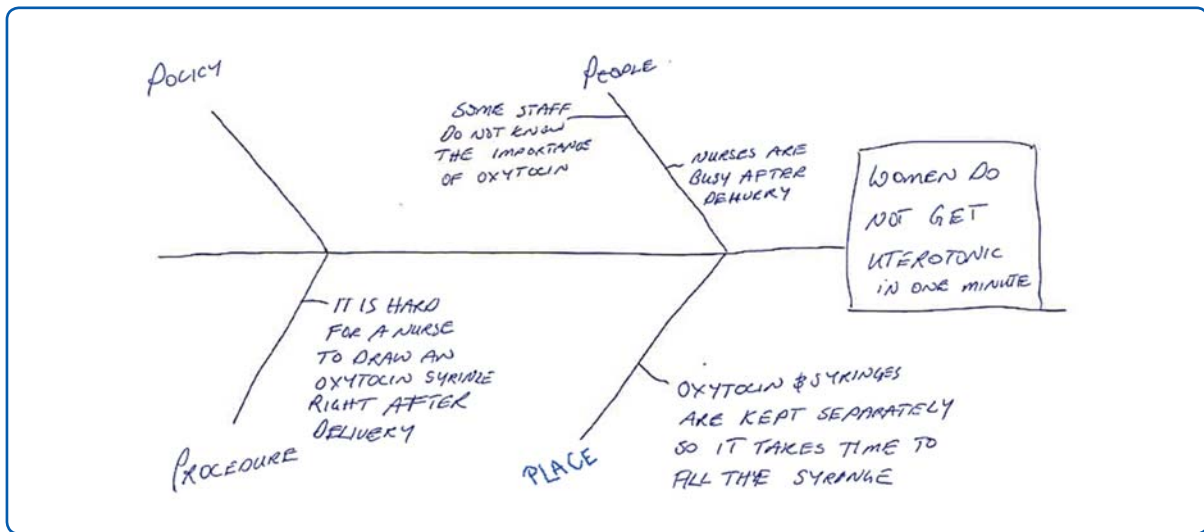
POLICY

PEOPLE

SOME STAFF DO NOT KNOW THE IMPORTANCE OF OXYTOCIN

NURSES ARE BUSY AFTER DELIVERY

WOMEN DO NOT GET UTEROTONIC IN ONE MINUTE

IT IS HARD FOR A NURSE TO DRAW AN OXYTOCIN SYRINGE RIGHT AFTER DELIVERY

OXYTOCIN $ SYRINGES ARE KEPT SEPARATELY SO IT TAKES TIME TO FILL THE SYRINGE

PROCEDURE

PLACE